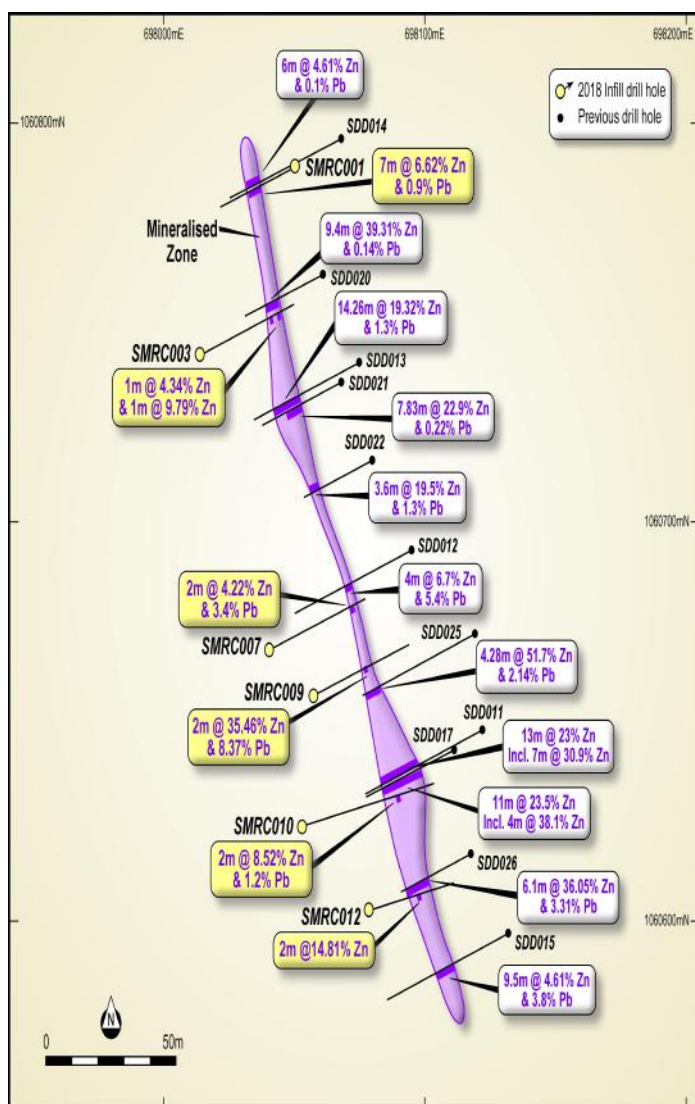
698000mE
698100mE
698200mE

1060800mN

2018 Infill drill hole
Previous drill hole

6m @ 4.61% Zn & 0.1% Pb

SDD014

SMRC001

7m @ 6.62% Zn & 0.9% Pb

Mineralised Zone

9.4m @ 39.31% Zn & 0.14% Pb

SDD020

14.26m @ 19.32% Zn & 1.3% Pb

SMRC003

SDD013

SDD021

1m @ 4.34% Zn & 1m @ 9.79% Zn

7.83m @ 22.9% Zn & 0.22% Pb

SDD022

3.6m @ 19.5% Zn & 1.3% Pb

1060700mN

SDD012

2m @ 4.22% Zn & 3.4% Pb

4m @ 6.7% Zn & 5.4% Pb

SMRC007

SDD025

SMRC009

4.28m @ 51.7% Zn & 2.14% Pb

2m @ 35.46% Zn & 8.37% Pb

SDD011

SDD017

13m @ 23% Zn Incl. 7m @ 30.9% Zn

11m @ 23.5% Zn Incl. 4m @ 38.1% Zn

SMRC010

2m @ 8.52% Zn & 1.2% Pb

SDD026

6.1m @ 36.05% Zn & 3.31% Pb

SMRC012

1060600mN

2m @14.81% Zn

SDD015

9.5m @ 4.61% Zn & 3.8% Pb

N

0
50m